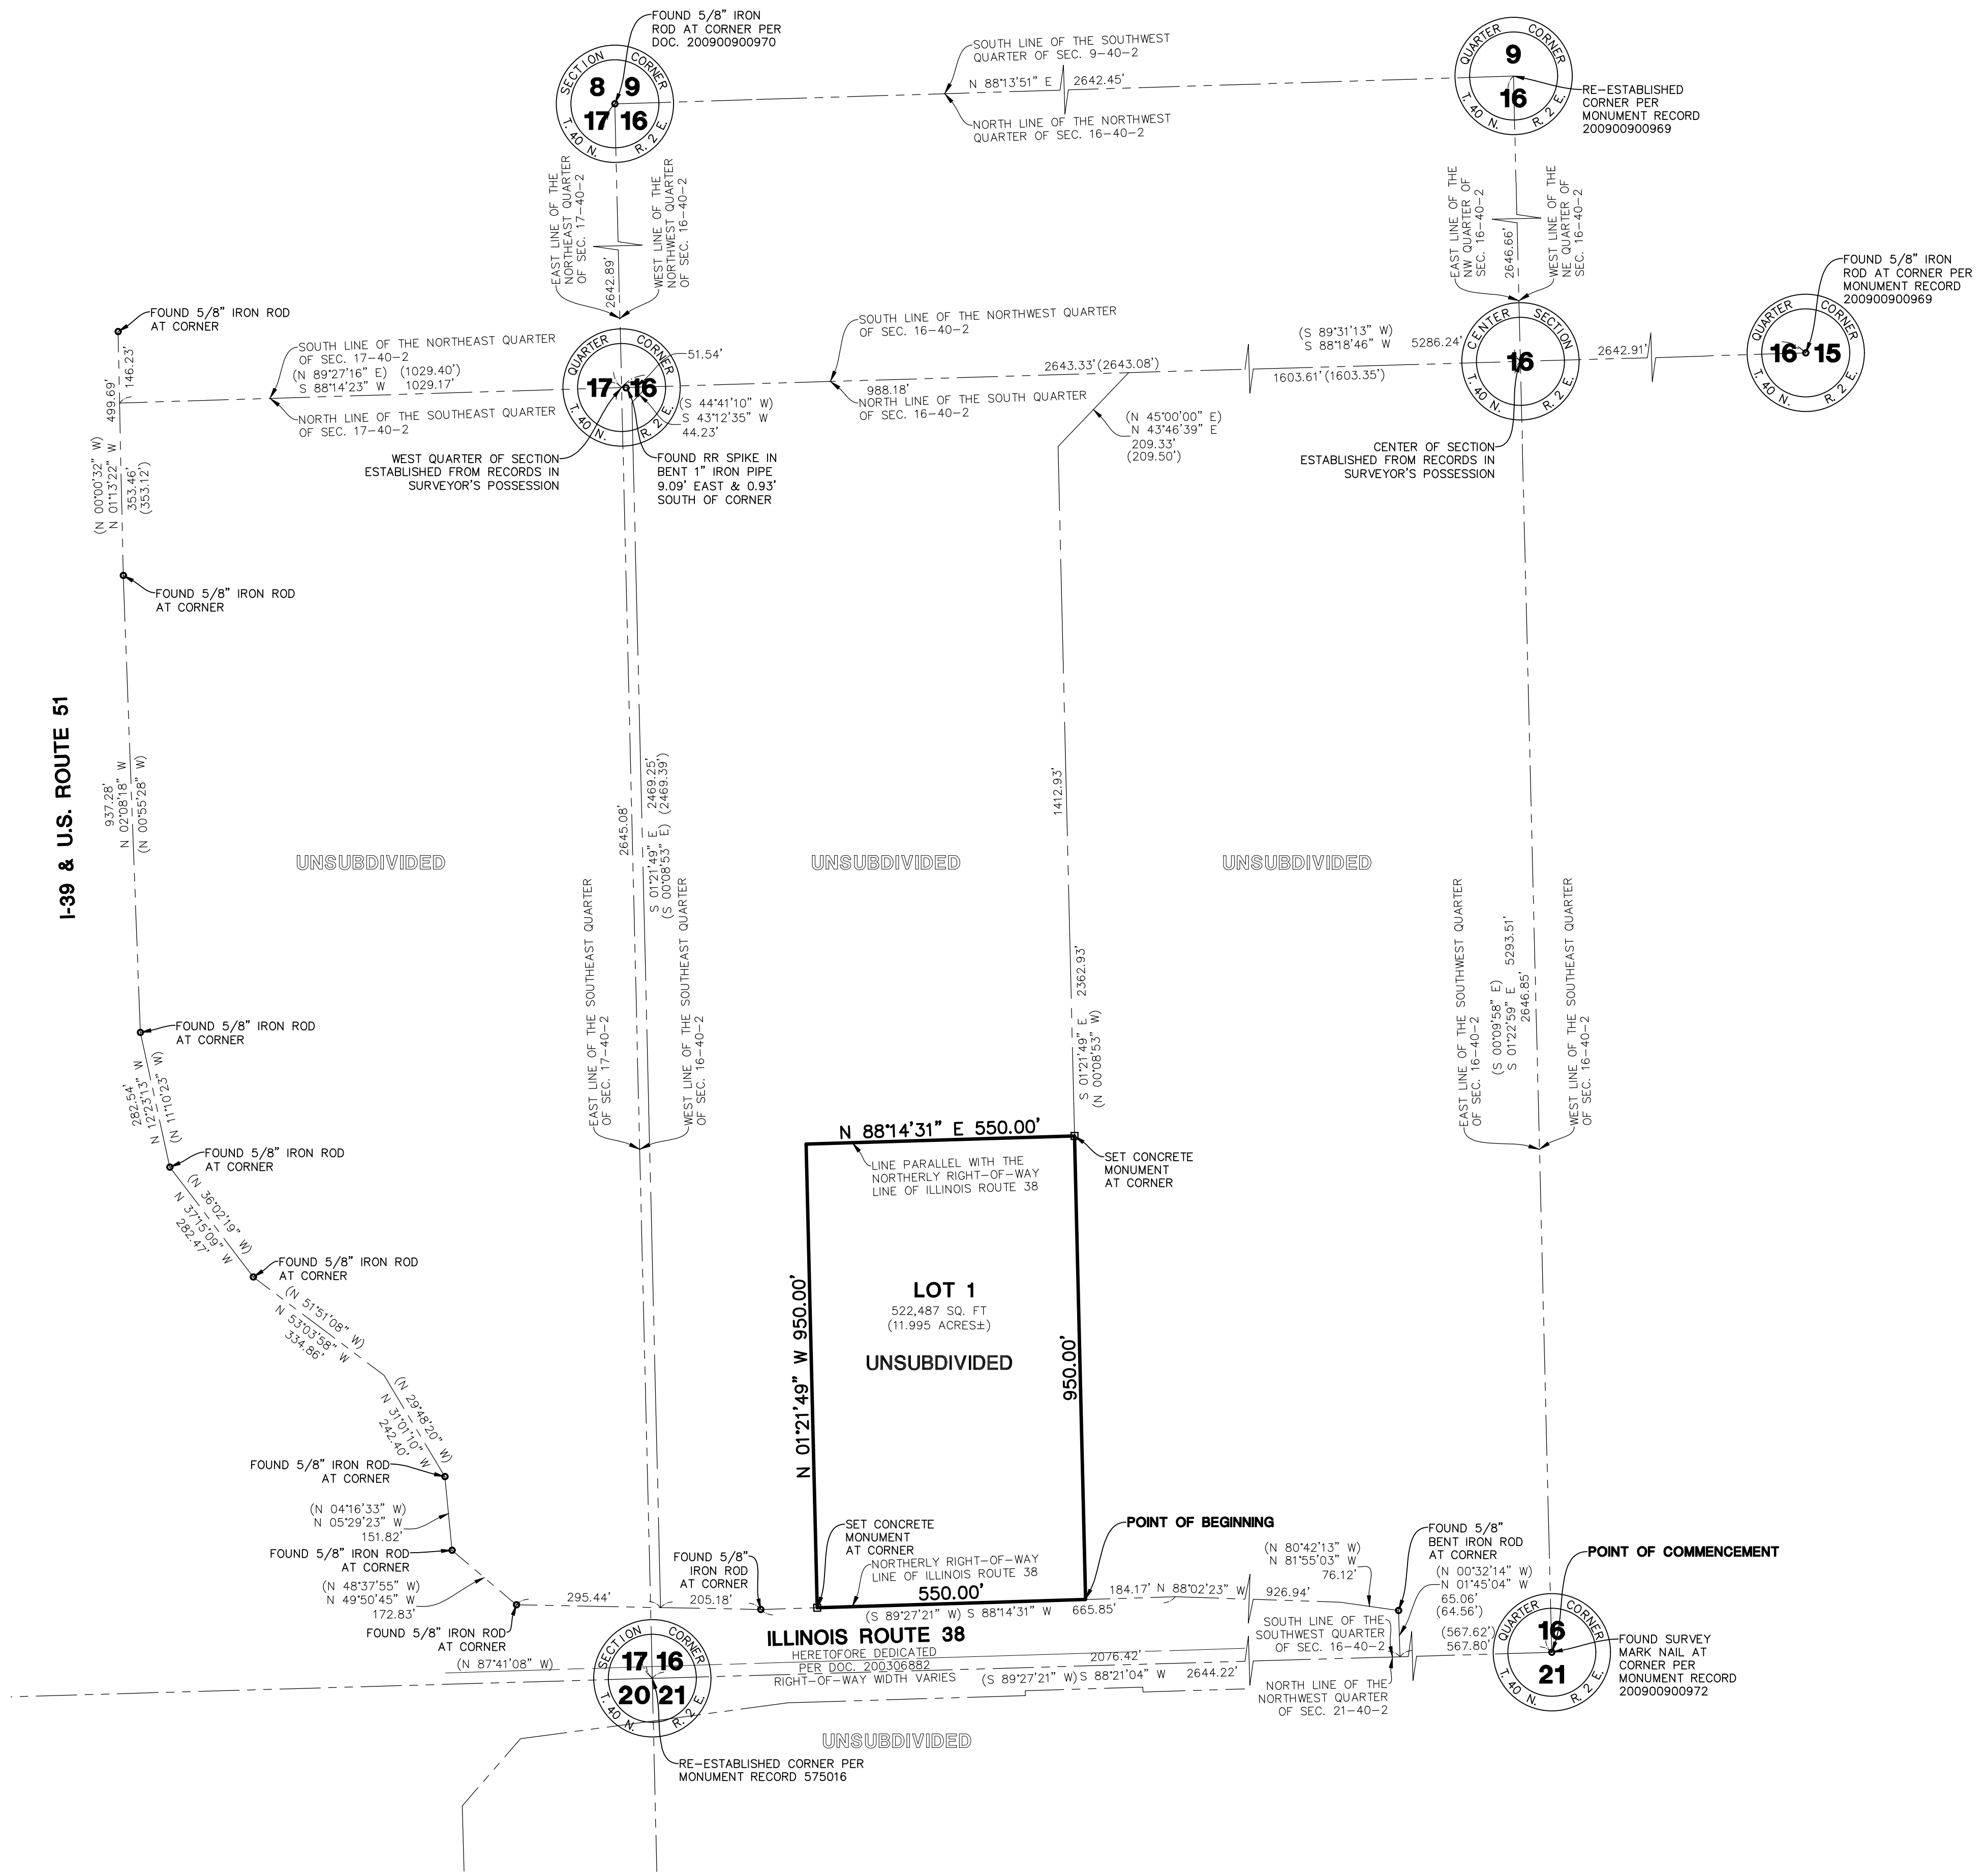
FOUND 5/8" IRON ROD AT CORNER PER DOC. 200900900970

SECTION CORNER
8 9
17 16
T. 40 N. R. 2 E.

SOUTH LINE OF THE SOUTHWEST QUARTER OF SEC. 9-40-2
N 88°13'51" E 2642.45'
NORTH LINE OF THE NORTHWEST QUARTER OF SEC. 16-40-2

QUARTER CORNER
9
16
T. 40 N. R. 2 E.

RE-ESTABLISHED CORNER PER MONUMENT RECORD 200900900969

EAST LINE OF THE NORTHEAST QUARTER OF SEC. 17-40-2
2642.89'
WEST LINE OF THE NORTHWEST QUARTER OF SEC. 16-40-2

EAST LINE OF THE NW QUARTER OF SEC. 16-40-2
2646.66'
WEST LINE OF THE NE QUARTER OF SEC. 16-40-2

FOUND 5/8" IRON ROD AT CORNER PER MONUMENT RECORD 200900900969

FOUND 5/8" IRON ROD AT CORNER

146.23'
499.69'

SOUTH LINE OF THE NORTHEAST QUARTER OF SEC. 17-40-2
(N 89°27'16" E) (1029.40')
S 88°14'23" W 1029.17'
NORTH LINE OF THE SOUTHEAST QUARTER OF SEC. 17-40-2

QUARTER CORNER
17 16
T. 40 N. R. 2 E.

51.54'
(S 44°41'10" W)
S 43°12'35" W
44.23'

SOUTH LINE OF THE NORTHWEST QUARTER OF SEC. 16-40-2
988.18'
NORTH LINE OF THE SOUTH QUARTER OF SEC. 16-40-2
2643.33'(2643.08')

(S 89°31'13" W)
S 88°18'46" W 5286.24'
1603.61'(1603.35')

CENTER SECTION
16
T. 40 N. R. 2 E.

2642.91'

QUARTER CORNER
16 15
T. 40 N. R. 2 E.

(N 45°00'00" E)
N 43°46'39" E
209.33'
(209.50')

WEST QUARTER OF SECTION ESTABLISHED FROM RECORDS IN SURVEYOR'S POSSESSION

FOUND RR SPIKE IN BENT 1" IRON PIPE 9.09' EAST & 0.93' SOUTH OF CORNER

CENTER OF SECTION ESTABLISHED FROM RECORDS IN SURVEYOR'S POSSESSION

(N 00°00'32" W)
N 01°13'22" W
353.46'
(353.12')

FOUND 5/8" IRON ROD AT CORNER

I-39 & U.S. ROUTE 51

937.28'
N 02°08'18" W
(N 00°55'28" W)

2645.08'
S 01°21'49" E
(S 00°08'53" E)
2469.25'
(2469.39')

1412.93'

UNSUBDIVIDED

UNSUBDIVIDED

UNSUBDIVIDED

EAST LINE OF THE SOUTHEAST QUARTER OF SEC. 17-40-2
WEST LINE OF THE SOUTHEAST QUARTER OF SEC. 16-40-2

2362.93'
S 01°21'49" E
(N 00°08'53" W)

EAST LINE OF THE SOUTHWEST QUARTER OF SEC. 16-40-2
(S 00°09'58" E)
S 01°22'59" E 5293.51'
2646.85'
WEST LINE OF THE SOUTHEAST QUARTER OF SEC. 16-40-2

FOUND 5/8" IRON ROD AT CORNER

282.54'
N 12°23'13" W
(N 11°10'23" W)

FOUND 5/8" IRON ROD AT CORNER

(N 36°02'19" W)
N 37°15'09" W
282.47'

FOUND 5/8" IRON ROD AT CORNER

(N 51°51'08" W)
N 53°03'58" W
334.86'

(N 29°48'20" W)
N 31°01'10" W
242.40'

N 88°14'31" E 550.00'

LINE PARALLEL WITH THE NORTHERLY RIGHT-OF-WAY LINE OF ILLINOIS ROUTE 38

SET CONCRETE MONUMENT AT CORNER

LOT 1
522,487 SQ. FT
(11.995 ACRES±)
UNSUBDIVIDED

N 01°21'49" W 950.00'
950.00'

FOUND 5/8" IRON ROD AT CORNER

(N 04°16'33" W)
N 05°29'23" W
151.82'

FOUND 5/8" IRON ROD AT CORNER

(N 48°37'55" W)
N 49°50'45" W
172.83'

FOUND 5/8" IRON ROD AT CORNER

295.44'
205.18'

FOUND 5/8" IRON ROD AT CORNER

SET CONCRETE MONUMENT AT CORNER

NORTHERLY RIGHT-OF-WAY LINE OF ILLINOIS ROUTE 38
550.00'

POINT OF BEGINNING

(S 89°27'21" W) S 88°14'31" W 665.85'
184.17' N 88°02'23" W 926.94'

(N 80°42'13" W)
N 81°55'03" W
76.12'

FOUND 5/8" BENT IRON ROD AT CORNER

(N 00°32'14" W)
N 01°45'04" W
65.06'
(64.56')

POINT OF COMMENCEMENT

ILLINOIS ROUTE 38
HERETOFORE DEDICATED PER DOC. 200306882
RIGHT-OF-WAY WIDTH VARIES

(N 87°41'08" W)

SECTION CORNER
17 16
20 21
T. 40 N. R. 2 E.

2076.42'
(S 89°27'21" W) S 88°21'04" W 2644.22'

SOUTH LINE OF THE SOUTHWEST QUARTER OF SEC. 16-40-2
NORTH LINE OF THE NORTHWEST QUARTER OF SEC. 21-40-2

(567.62')
567.80'

QUARTER CORNER
16
21
T. 40 N. R. 2 E.

FOUND SURVEY MARK NAIL AT CORNER PER MONUMENT RECORD 200900900972

UNSUBDIVIDED

RE-ESTABLISHED CORNER PER MONUMENT RECORD 575016